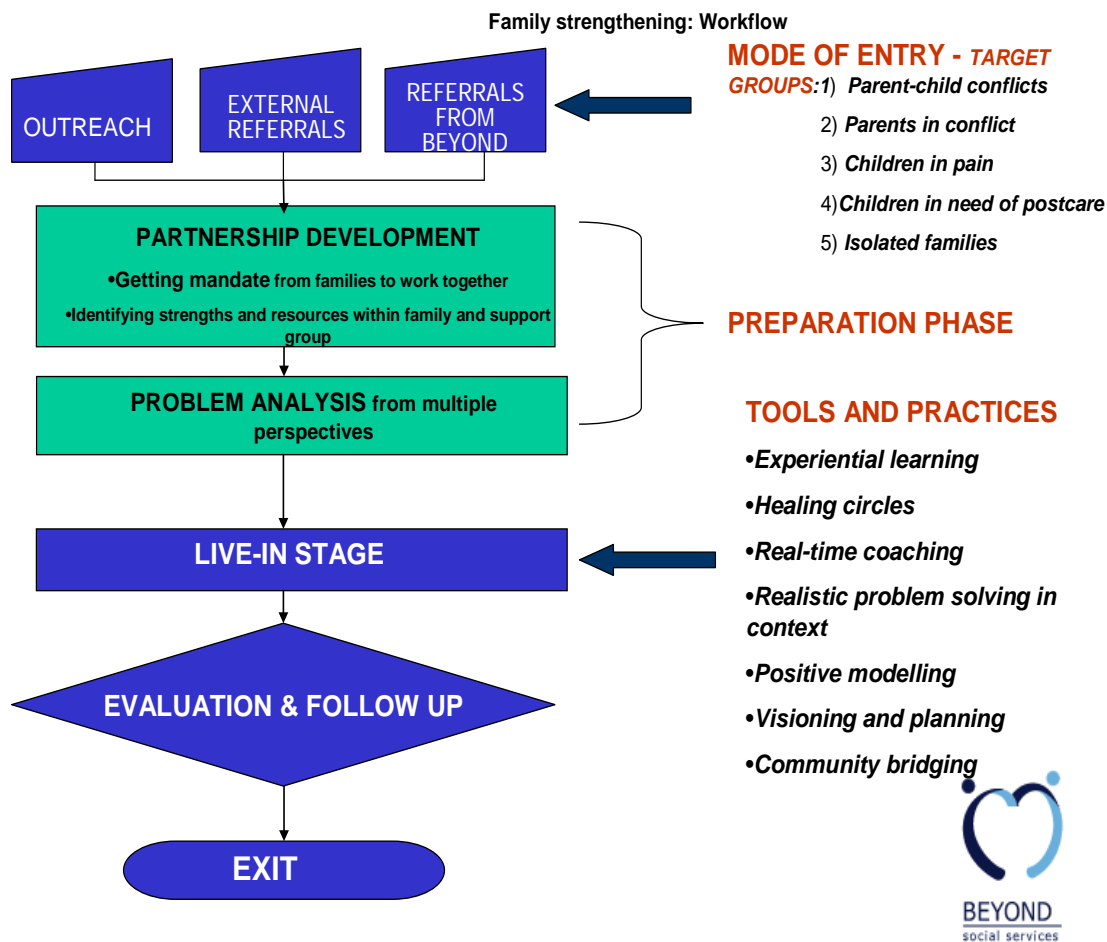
Family strengthening: Workflow

OUTREACH

EXTERNAL REFERRALS

REFERRALS FROM BEYOND

MODE OF ENTRY - TARGET GROUPS:1) Parent-child conflicts

2) Parents in conflict

3) Children in pain

4)Children in need of postcare

5) Isolated families

PARTNERSHIP DEVELOPMENT

•Getting mandate from families to work together

•Identifying strengths and resources within family and support group

PREPARATION PHASE

PROBLEM ANALYSIS from multiple perspectives

TOOLS AND PRACTICES

•Experiential learning

•Healing circles

•Real-time coaching

•Realistic problem solving in context

•Positive modelling

•Visioning and planning

•Community bridging

LIVE-IN STAGE

EVALUATION & FOLLOW UP

EXIT

BEYOND
social services